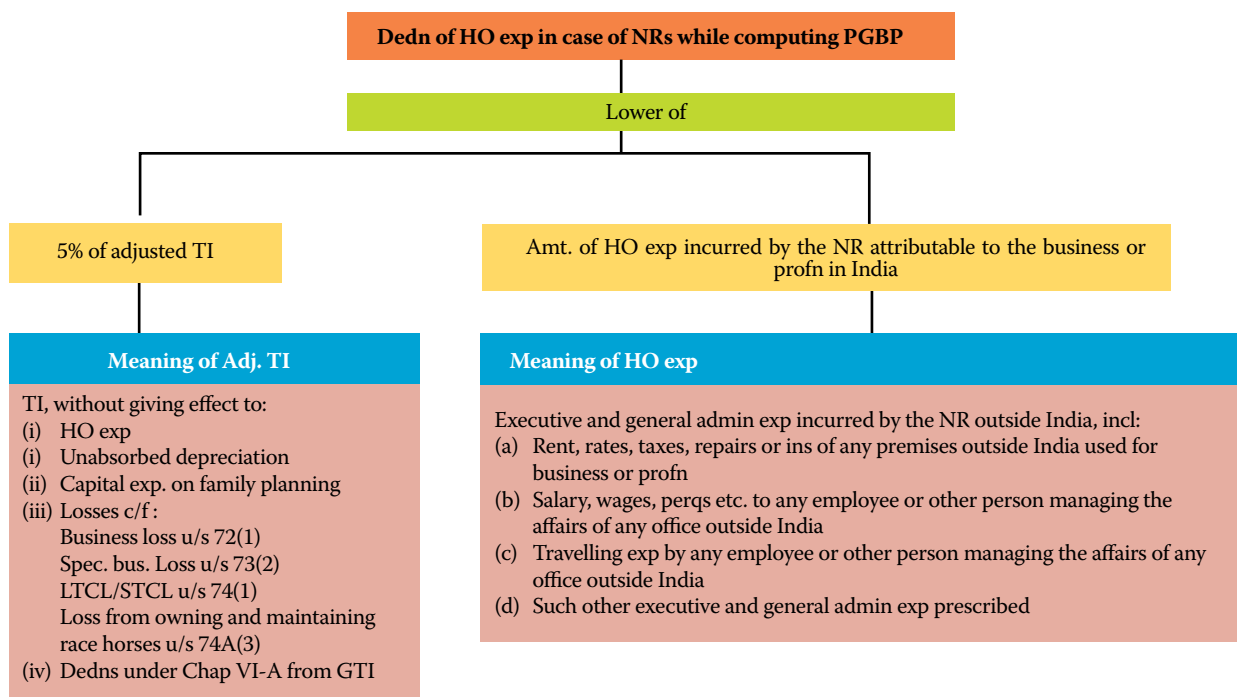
Dedn of HO exp in case of NRs while computing PGBP

Lower of

5% of adjusted TI

Amt. of HO exp incurred by the NR attributable to the business or profn in India

Meaning of Adj. TI

TI, without giving effect to:
(i) HO exp
(i) Unabsorbed depreciation
(ii) Capital exp. on family planning
(iii) Losses c/f :
Business loss u/s 72(1)
Spec. bus. Loss u/s 73(2)
LTCL/STCL u/s 74(1)
Loss from owning and maintaining race horses u/s 74A(3)
(iv) Dedns under Chap VI-A from GTI

Meaning of HO exp

Executive and general admin exp incurred by the NR outside India, incl:
(a) Rent, rates, taxes, repairs or ins of any premises outside India used for business or profn
(b) Salary, wages, perqs etc. to any employee or other person managing the affairs of any office outside India
(c) Travelling exp by any employee or other person managing the affairs of any office outside India
(d) Such other executive and general admin exp prescribed